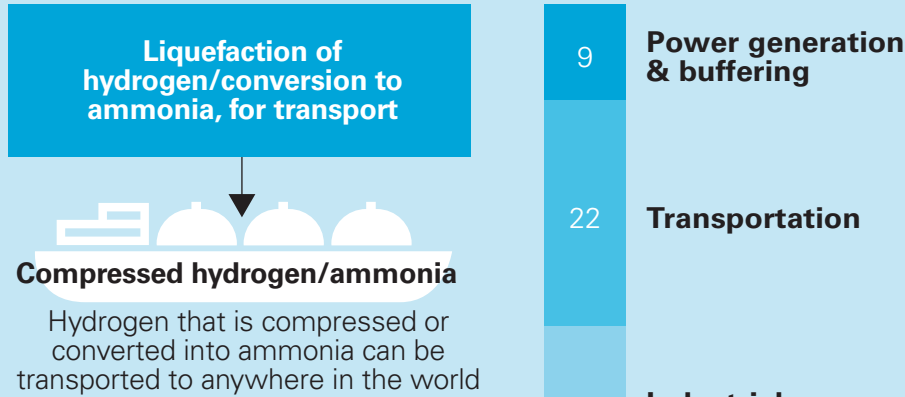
Liquefaction of hydrogen/conversion to ammonia, for transport

Compressed hydrogen/ammonia

Hydrogen that is compressed or converted into ammonia can be transported to anywhere in the world

9

Power generation & buffering

22

Transportation

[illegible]